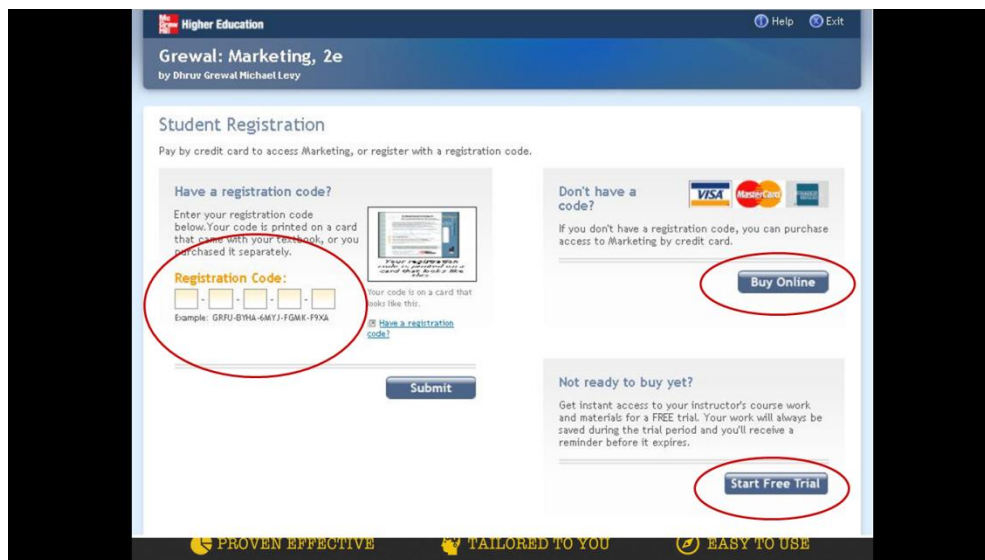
Mc Graw Hill Higher Education

Help Exit

Grewal: Marketing, 2e
by Dhruv Grewal Michael Levy

Student Registration

Pay by credit card to access Marketing, or register with a registration code.

Have a registration code?

Enter your registration code below. Your code is printed on a card that came with your textbook, or you purchased it separately.

Your registration code is printed on a card that looks like this.

Registration Code:

- - - -

Example: GRFU-BYHA-6MYJ-FGMK-F9XA

Your code is on a card that looks like this.

Have a registration code?

Submit

Don't have a code?

VISA MasterCard

If you don't have a registration code, you can purchase access to Marketing by credit card.

Buy Online

Not ready to buy yet?

Get instant access to your instructor's course work and materials for a FREE trial. Your work will always be saved during the trial period and you'll receive a reminder before it expires.

Start Free Trial

PROVEN EFFECTIVE TAILORED TO YOU EASY TO USE